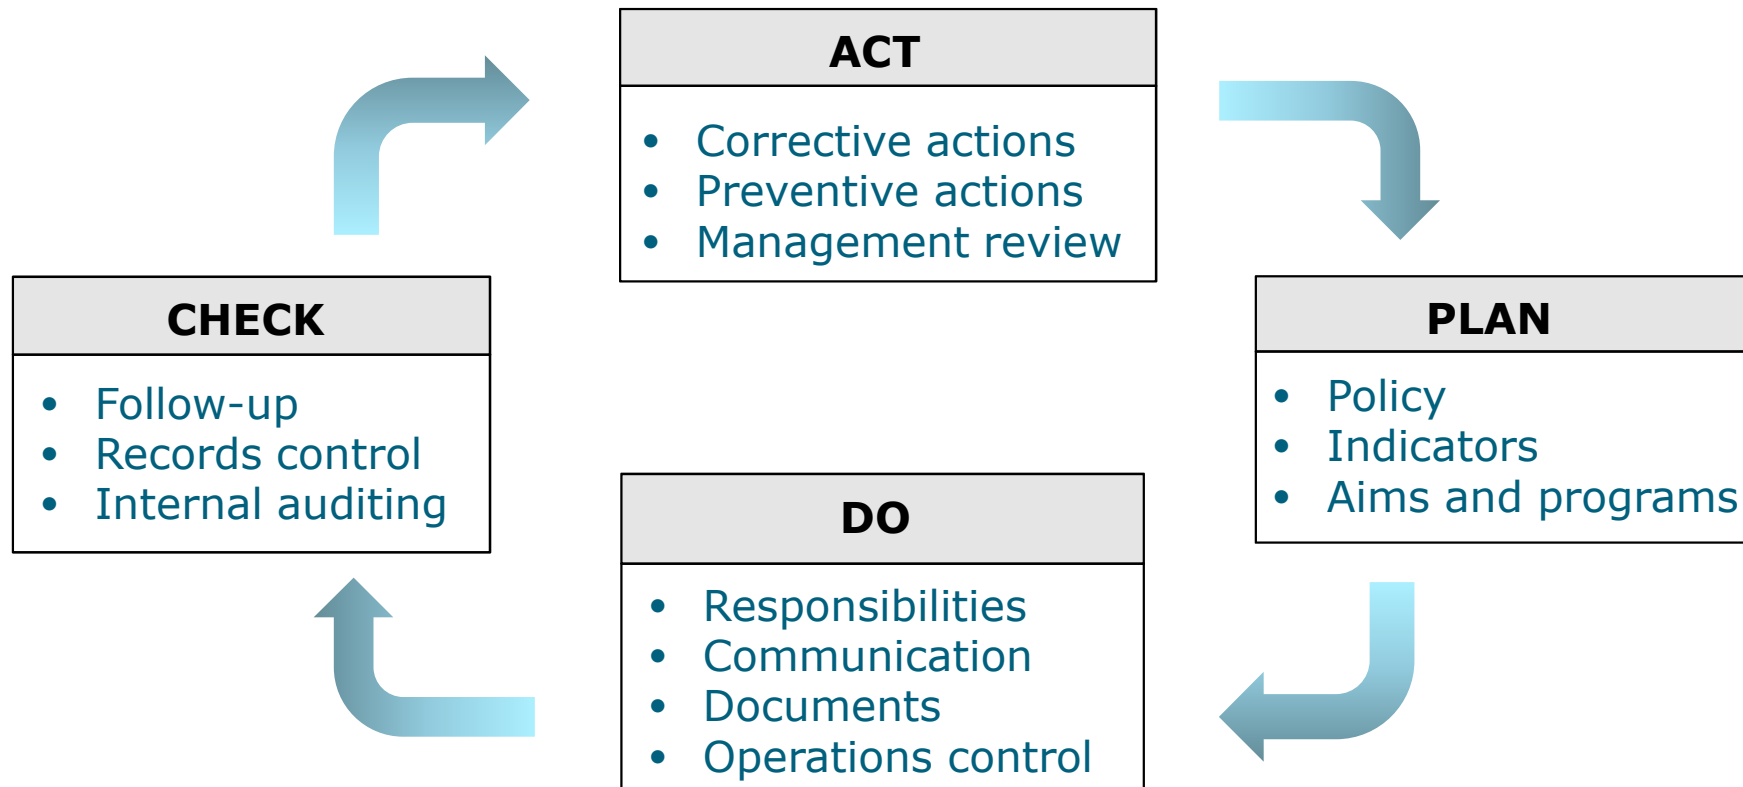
ACT

- Corrective actions
- Preventive actions
- Management review

PLAN

- Policy
- Indicators
- Aims and programs

DO

- Responsibilities
- Communication
- Documents
- Operations control

CHECK

- Follow-up
- Records control
- Internal auditing